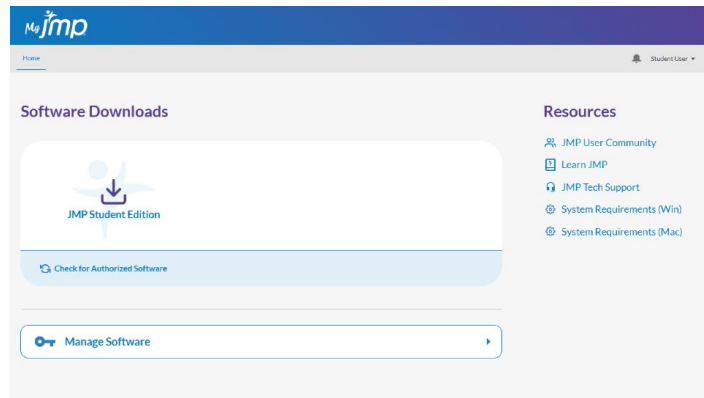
My jmp

Home

Student User

Software Downloads

JMP Student Edition

Check for Authorized Software

Manage Software

Resources

JMP User Community

Learn JMP

JMP Tech Support

System Requirements (Win)

System Requirements (Mac)